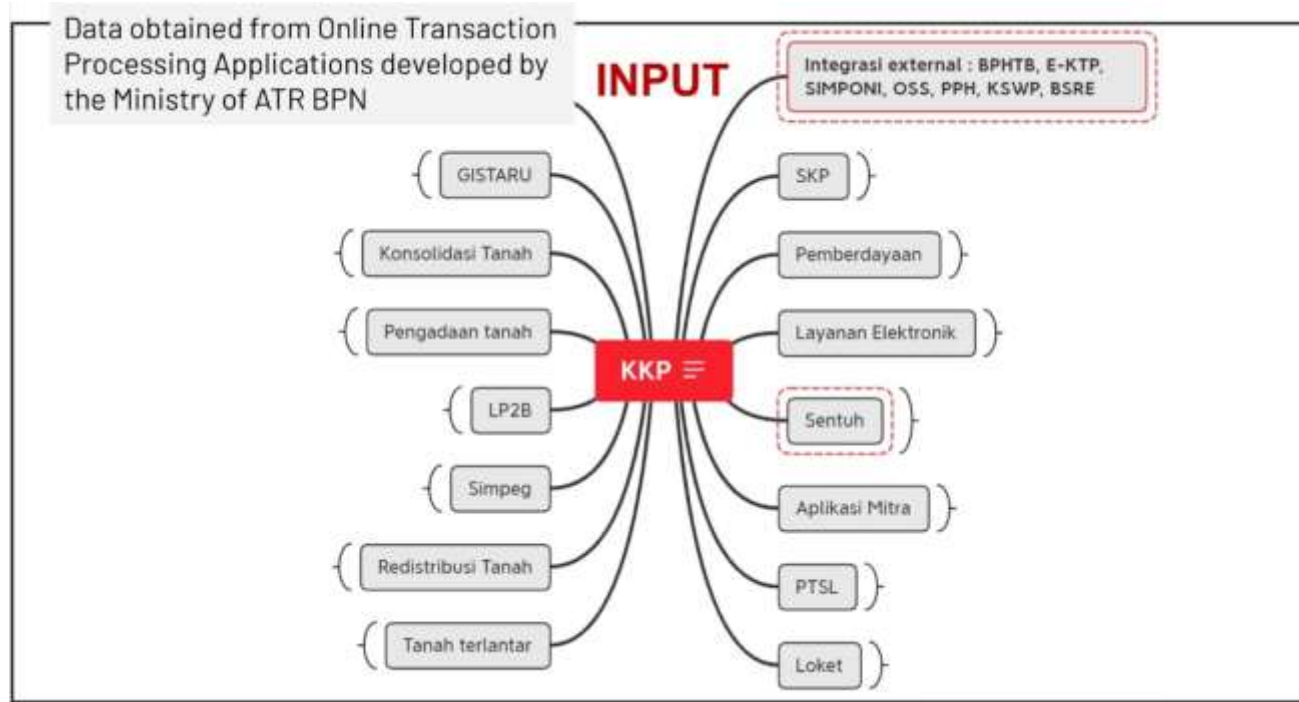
Data obtained from Online Transaction Processing Applications developed by the Ministry of ATR BPN

INPUT

Integrasi external : BPHTB, E-KTP, SIMPONI, OSS, PPH, KSWP, BSRE

GISTARU

Konsolidasi Tanah

Pengadaan tanah

LP2B

Simpeg

Redistribusi Tanah

Tanah terlantar

KKP

SKP

Pemberdayaan

Layanan Elektronik

Sentuh

Aplikasi Mitra

PTSL

Loket